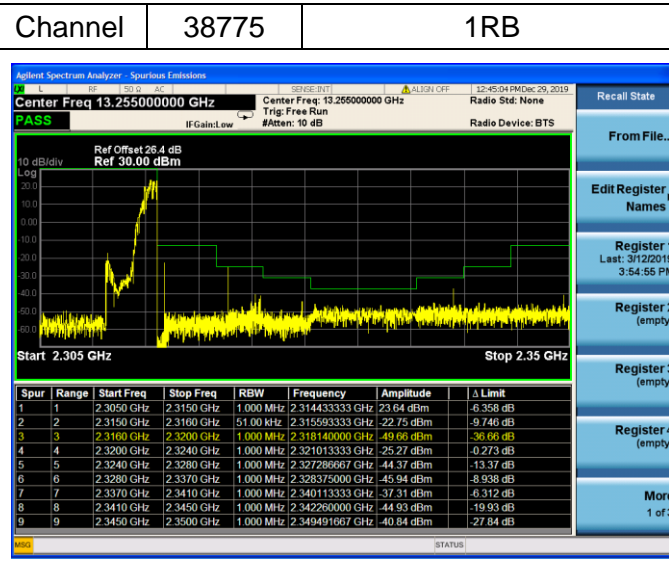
| Channel | 38775 | 1RB |
|---|---|---|

Agilent Spectrum Analyzer - Spurious Emissions
L RF 50 Ω AC SENSE:INT ALIGN OFF 12:45:04 PM Dec 29, 2019
Center Freq 13.255000000 GHz
PASS
IFGain:Low
Center Freq: 13.255000000 GHz
Trig: Free Run
#Atten: 10 dB
Radio Std: None
Radio Device: BTS

Recall State
From File...
Edit Register Names
Register 1 Last: 3/12/2019 3:54:55 PM
Register 2 (empty)
Register 3 (empty)
Register 4 (empty)
More 1 of 2

Ref Offset 26.4 dB
10 dB/div Ref 30.00 dBm
Log
20.0
10.0
0.00
-10.0
-20.0
-30.0
-40.0
-50.0
-60.0
Start 2.305 GHz
Stop 2.35 GHz

| Spur | Range | Start Freq | Stop Freq | RBW | Frequency | Amplitude | Δ Limit |
|---|---|---|---|---|---|---|---|
| 1 | 1 | 2.3050 GHz | 2.3150 GHz | 1.000 MHz | 2.314433333 GHz | 23.64 dBm | -6.358 dB |
| 2 | 2 | 2.3150 GHz | 2.3160 GHz | 51.00 kHz | 2.315593333 GHz | -22.75 dBm | -9.746 dB |
| 3 | 3 | 2.3160 GHz | 2.3200 GHz | 1.000 MHz | 2.318140000 GHz | -49.66 dBm | -36.66 dB |
| 4 | 4 | 2.3200 GHz | 2.3240 GHz | 1.000 MHz | 2.321013333 GHz | -25.27 dBm | -0.273 dB |
| 5 | 5 | 2.3240 GHz | 2.3280 GHz | 1.000 MHz | 2.327286667 GHz | -44.37 dBm | -13.37 dB |
| 6 | 6 | 2.3280 GHz | 2.3370 GHz | 1.000 MHz | 2.328375000 GHz | -45.94 dBm | -8.938 dB |
| 7 | 7 | 2.3370 GHz | 2.3410 GHz | 1.000 MHz | 2.340113333 GHz | -37.31 dBm | -6.312 dB |
| 8 | 8 | 2.3410 GHz | 2.3450 GHz | 1.000 MHz | 2.342260000 GHz | -44.93 dBm | -19.93 dB |
| 9 | 9 | 2.3450 GHz | 2.3500 GHz | 1.000 MHz | 2.349491667 GHz | -40.84 dBm | -27.84 dB |

MSG STATUS